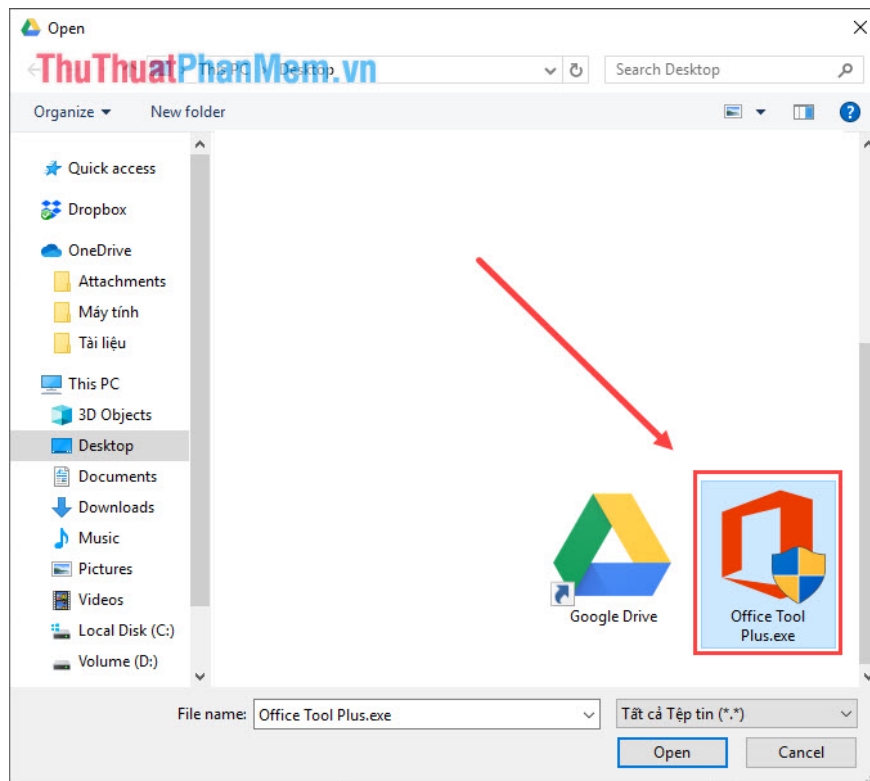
Open

ThuThuatPhanMem.vn

This PC > Desktop

Search Desktop

Organize ▾ New folder

Quick access
Dropbox
OneDrive
Attachments
Máy tính
Tài liệu
This PC
3D Objects
Desktop
Documents
Downloads
Music
Pictures
Videos
Local Disk (C:)
Volume (D:)

Google Drive

Office Tool Plus.exe

File name: Office Tool Plus.exe

Tất cả Tệp tin (*.*)

Open

Cancel